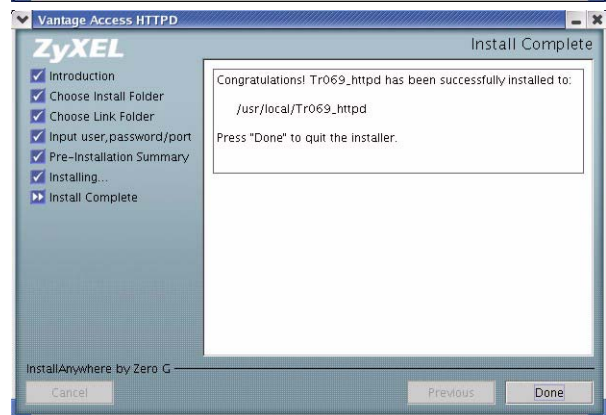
Vantage Access HTTPD

ZyXEL

Install Complete

Introduction
Choose Install Folder
Choose Link Folder
Input user,password/port
Pre-Installation Summary
Installing...
Install Complete

Congratulations! Tr069_httpd has been successfully installed to:

/usr/local/Tr069_httpd

Press "Done" to quit the installer.

InstallAnywhere by Zero G

Cancel

Previous

Done